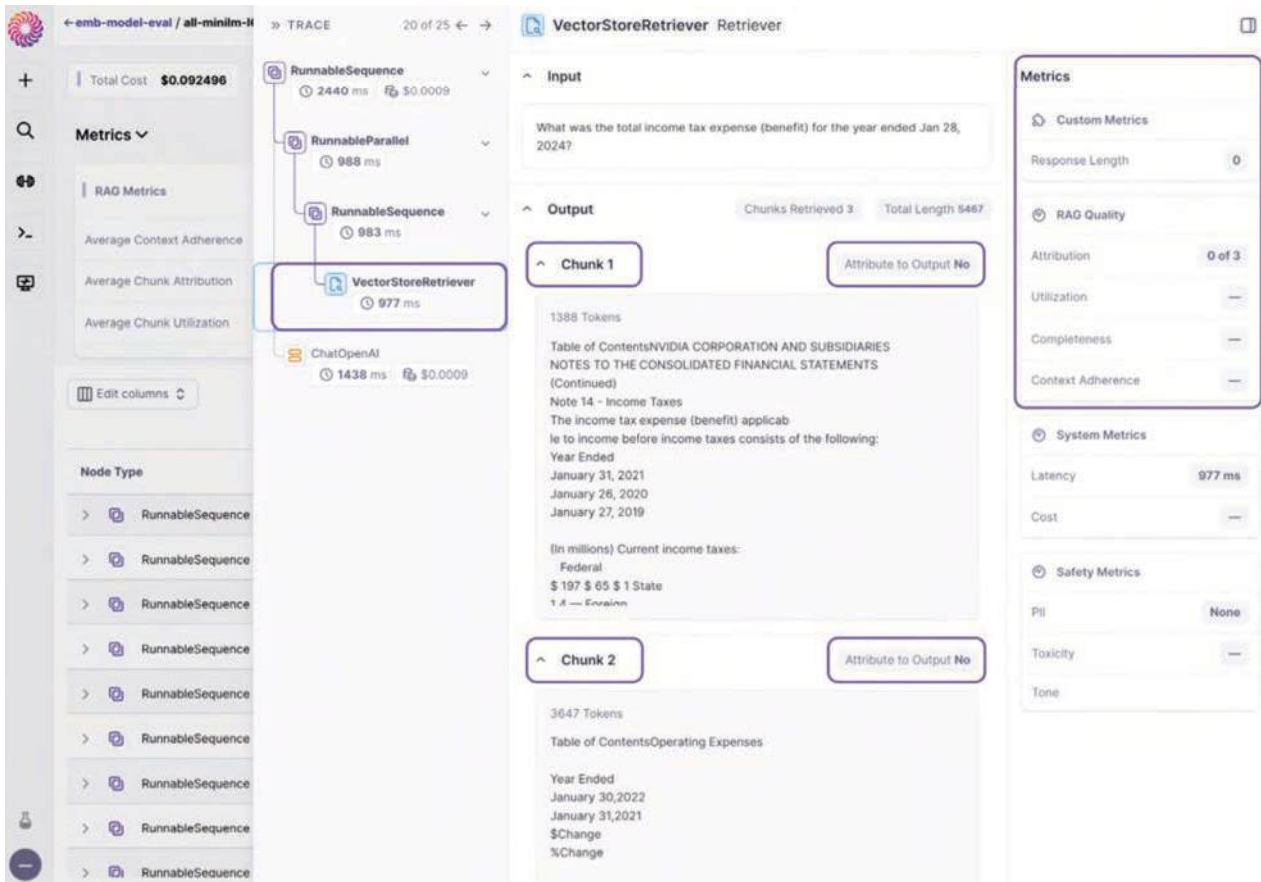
←emb-model-eval / all-minilm-l

Total Cost $0.092496

Metrics

RAG Metrics

Average Context Adherence

Average Chunk Attribution

Average Chunk Utilization

Edit columns

Node Type

RunnableSequence

RunnableSequence

RunnableSequence

RunnableSequence

RunnableSequence

RunnableSequence

RunnableSequence

RunnableSequence

RunnableSequence

» TRACE 20 of 25 ← →

RunnableSequence
2440 ms $0.0009

RunnableParallel
988 ms

RunnableSequence
983 ms

VectorStoreRetriever
977 ms

ChatOpenAI
1438 ms $0.0009

VectorStoreRetriever Retriever

Input

What was the total income tax expense (benefit) for the year ended Jan 28, 2024?

Output Chunks Retrieved 3 Total Length 5467

Chunk 1 Attribute to Output No

1388 Tokens

Table of ContentsNVIDIA CORPORATION AND SUBSIDIARIES
NOTES TO THE CONSOLIDATED FINANCIAL STATEMENTS
(Continued)
Note 14 - Income Taxes
The income tax expense (benefit) applicab
le to income before income taxes consists of the following:
Year Ended
January 31, 2021
January 26, 2020
January 27, 2019

(In millions) Current income taxes:
Federal
$ 197 $ 65 $ 1 State
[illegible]

Chunk 2 Attribute to Output No

3647 Tokens

Table of ContentsOperating Expenses

Year Ended
January 30,2022
January 31,2021
$Change
%Change

Metrics

Custom Metrics

Response Length 0

RAG Quality

Attribution 0 of 3

Utilization —

Completeness —

Context Adherence —

System Metrics

Latency 977 ms

Cost —

Safety Metrics

PII None

Toxicity —

Tone